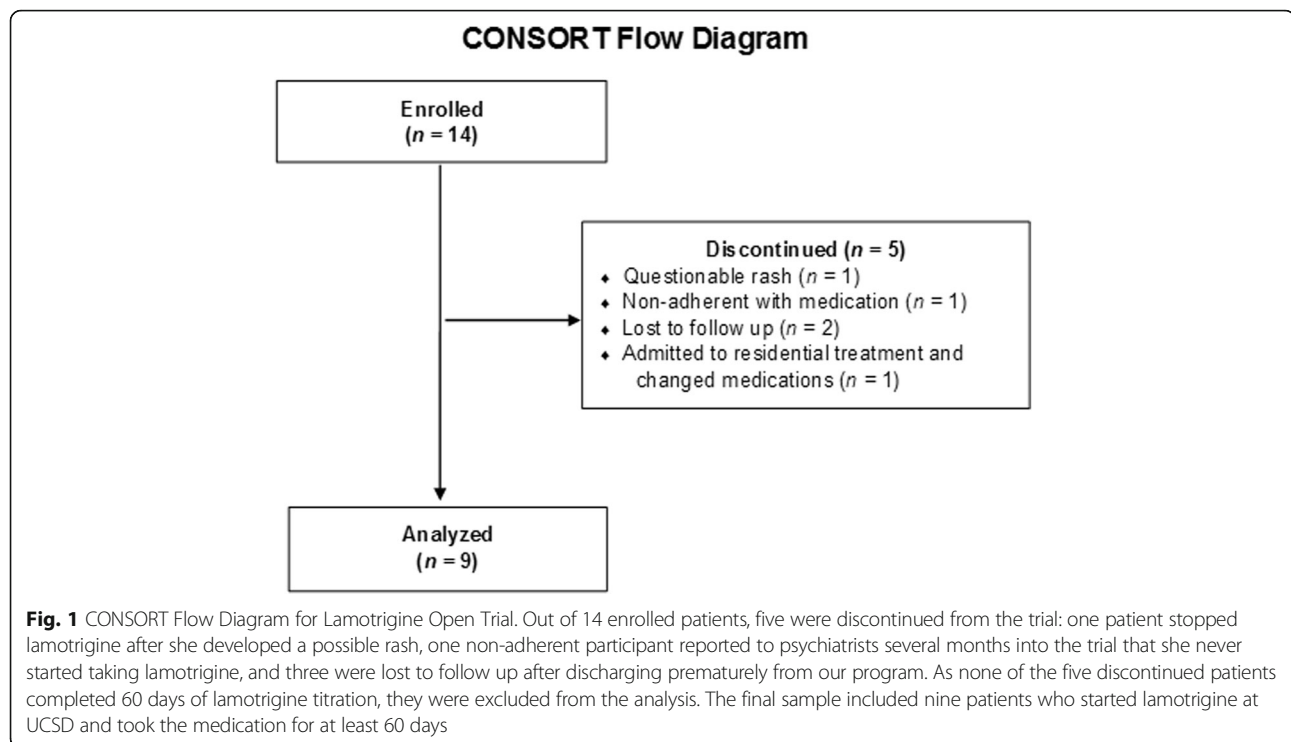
CONSORT Flow Diagram

Enrolled
($n$ = 14)

Discontinued ($n$ = 5)
• Questionable rash ($n$ = 1)
• Non-adherent with medication ($n$ = 1)
• Lost to follow up ($n$ = 2)
• Admitted to residential treatment and changed medications ($n$ = 1)

Analyzed
($n$ = 9)

**Fig. 1** CONSORT Flow Diagram for Lamotrigine Open Trial. Out of 14 enrolled patients, five were discontinued from the trial: one patient stopped lamotrigine after she developed a possible rash, one non-adherent participant reported to psychiatrists several months into the trial that she never started taking lamotrigine, and three were lost to follow up after discharging prematurely from our program. As none of the five discontinued patients completed 60 days of lamotrigine titration, they were excluded from the analysis. The final sample included nine patients who started lamotrigine at UCSD and took the medication for at least 60 days